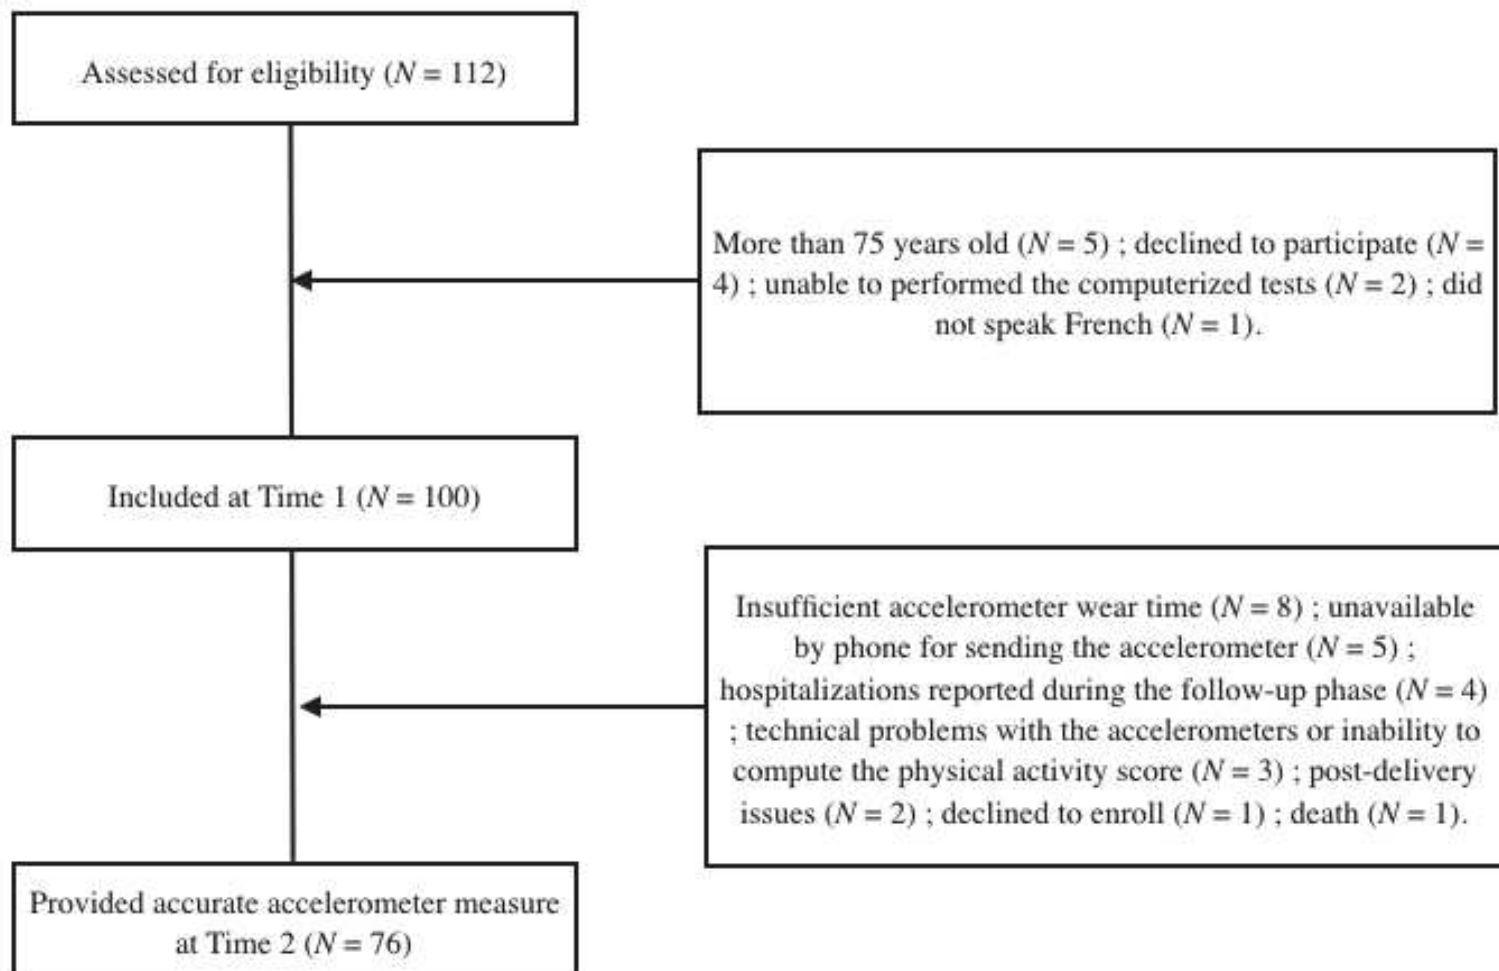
Assessed for eligibility ($N = 112$)

More than 75 years old ($N = 5$) ; declined to participate ($N = 4$) ; unable to performed the computerized tests ($N = 2$) ; did not speak French ($N = 1$).

Included at Time 1 ($N = 100$)

Insufficient accelerometer wear time ($N = 8$) ; unavailable by phone for sending the accelerometer ($N = 5$) ; hospitalizations reported during the follow-up phase ($N = 4$) ; technical problems with the accelerometers or inability to compute the physical activity score ($N = 3$) ; post-delivery issues ($N = 2$) ; declined to enroll ($N = 1$) ; death ($N = 1$).

Provided accurate accelerometer measure at Time 2 ($N = 76$)